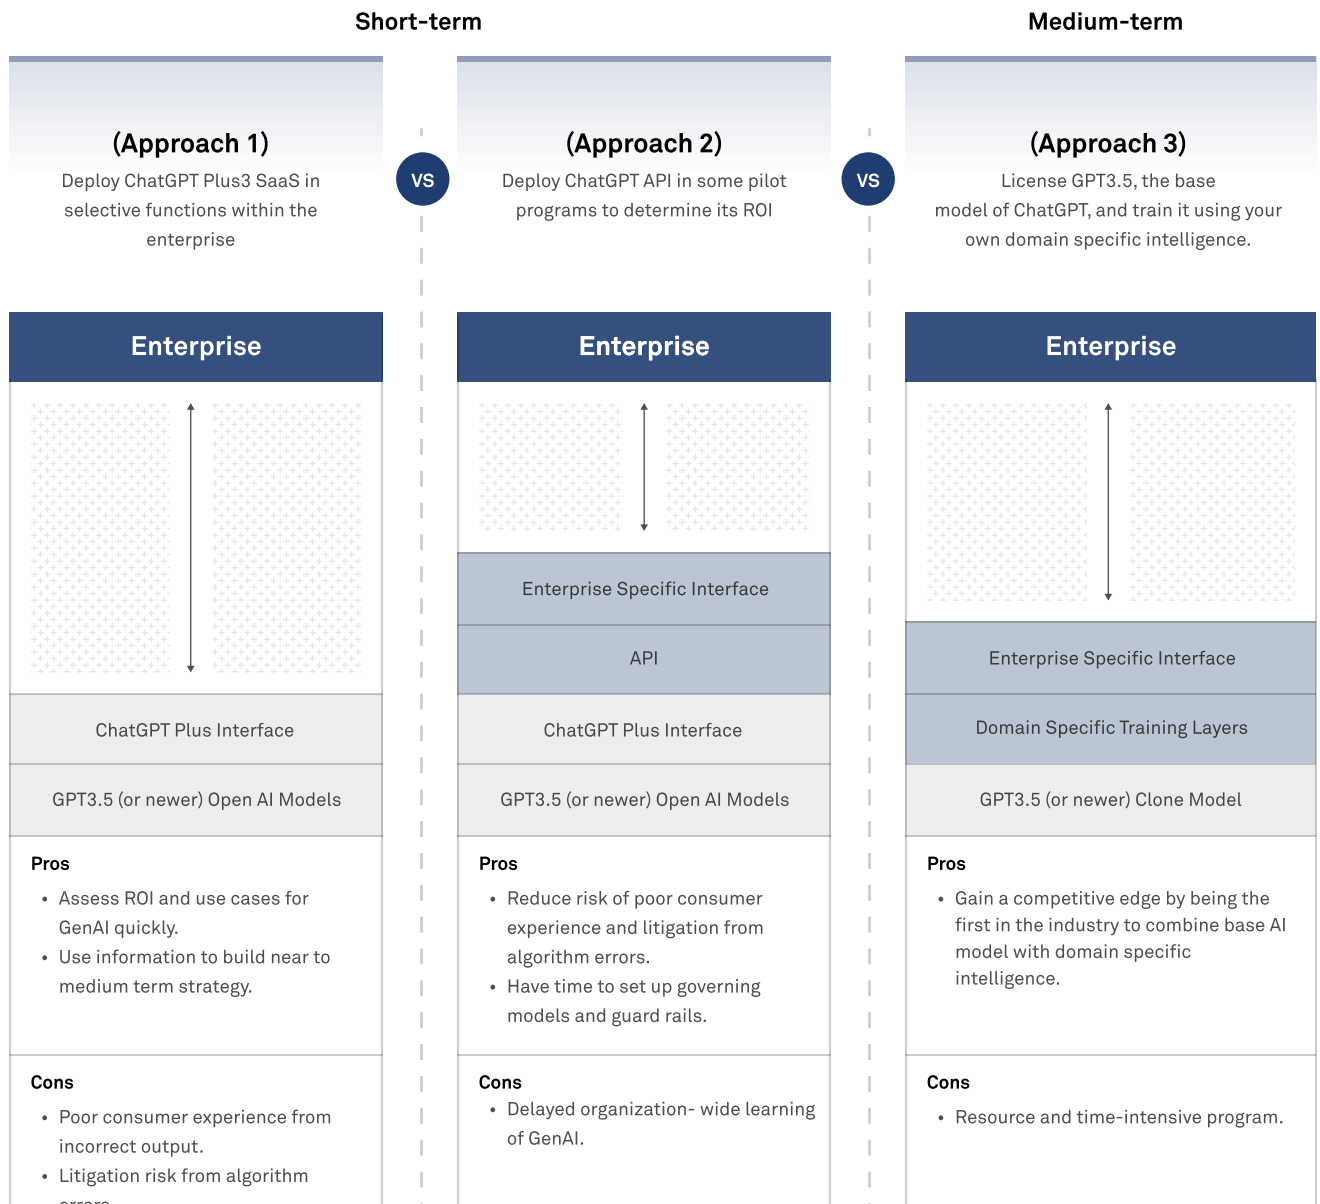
Short-term

Medium-term

(Approach 1)
Deploy ChatGPT Plus3 SaaS in selective functions within the enterprise

VS

(Approach 2)
Deploy ChatGPT API in some pilot programs to determine its ROI

VS

(Approach 3)
License GPT3.5, the base model of ChatGPT, and train it using your own domain specific intelligence.

Enterprise

ChatGPT Plus Interface

GPT3.5 (or newer) Open AI Models

Pros
• Assess ROI and use cases for GenAI quickly.
• Use information to build near to medium term strategy.

Cons
• Poor consumer experience from incorrect output.
• Litigation risk from algorithm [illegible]

Enterprise

Enterprise Specific Interface

API

ChatGPT Plus Interface

GPT3.5 (or newer) Open AI Models

Pros
• Reduce risk of poor consumer experience and litigation from algorithm errors.
• Have time to set up governing models and guard rails.

Cons
• Delayed organization- wide learning of GenAI.

Enterprise

Enterprise Specific Interface

Domain Specific Training Layers

GPT3.5 (or newer) Clone Model

Pros
• Gain a competitive edge by being the first in the industry to combine base AI model with domain specific intelligence.

Cons
• Resource and time-intensive program.